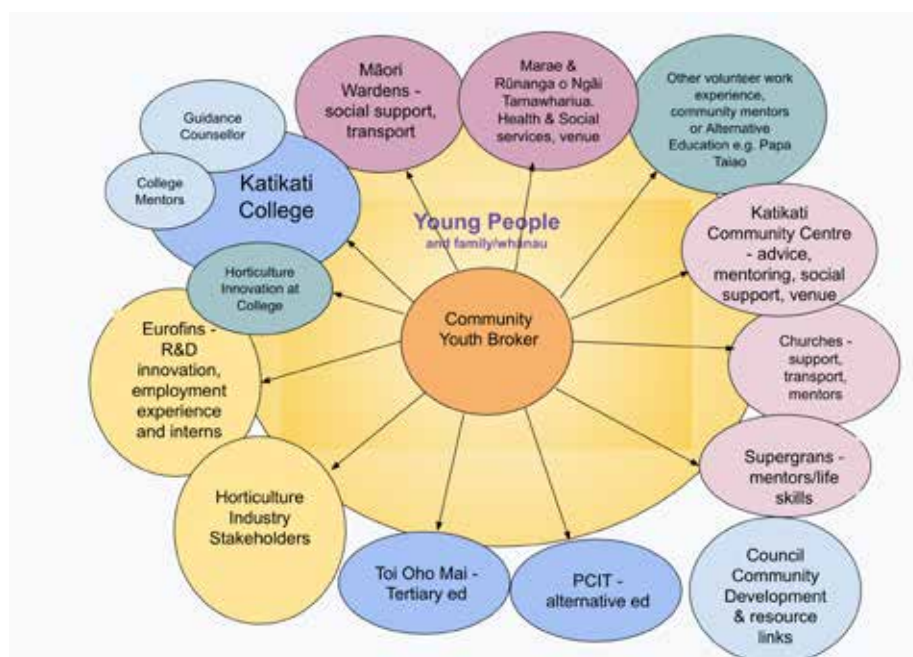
Māori Wardens - social support, transport

Marae & Rūnanga o Ngāi Tamawhariua. Health & Social services, venue

Other volunteer work experience, community mentors or Alternative Education e.g. Papa Taiao

Guidance Counsellor

College Mentors

Katikati College

Young People
and family/whanau

Katikati Community Centre - advice, mentoring, social support, venue

Horticulture Innovation at College

Community Youth Broker

Eurofins - R&D innovation, employment experience and interns

Churches - support, transport, mentors

Supergrans - mentors/life skills

Horticulture Industry Stakeholders

Toi Oho Mai - Tertiary ed

PCIT - alternative ed

Council Community Development & resource links